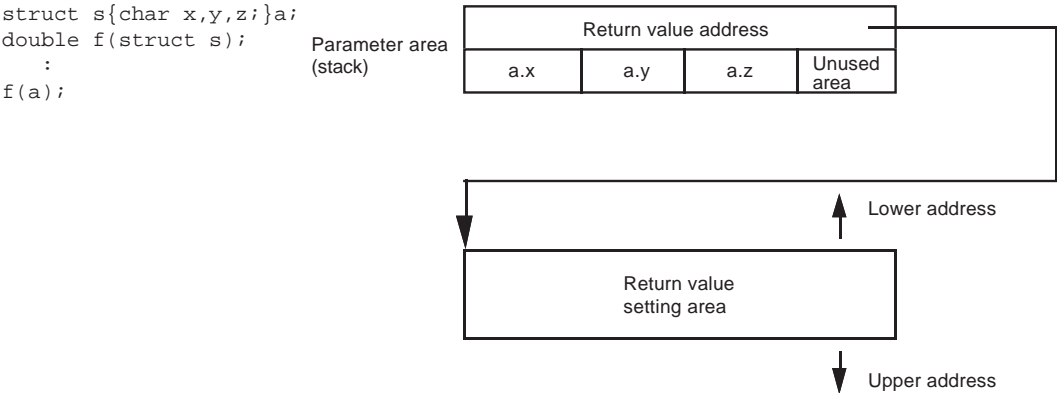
struct s{char x,y,z;}a;
double f(struct s);
:
f(a);

Parameter area (stack)

| Return value address | | | |
|---|---|---|---|
| a.x | a.y | a.z | Unused area |

Lower address

Return value setting area

Upper address